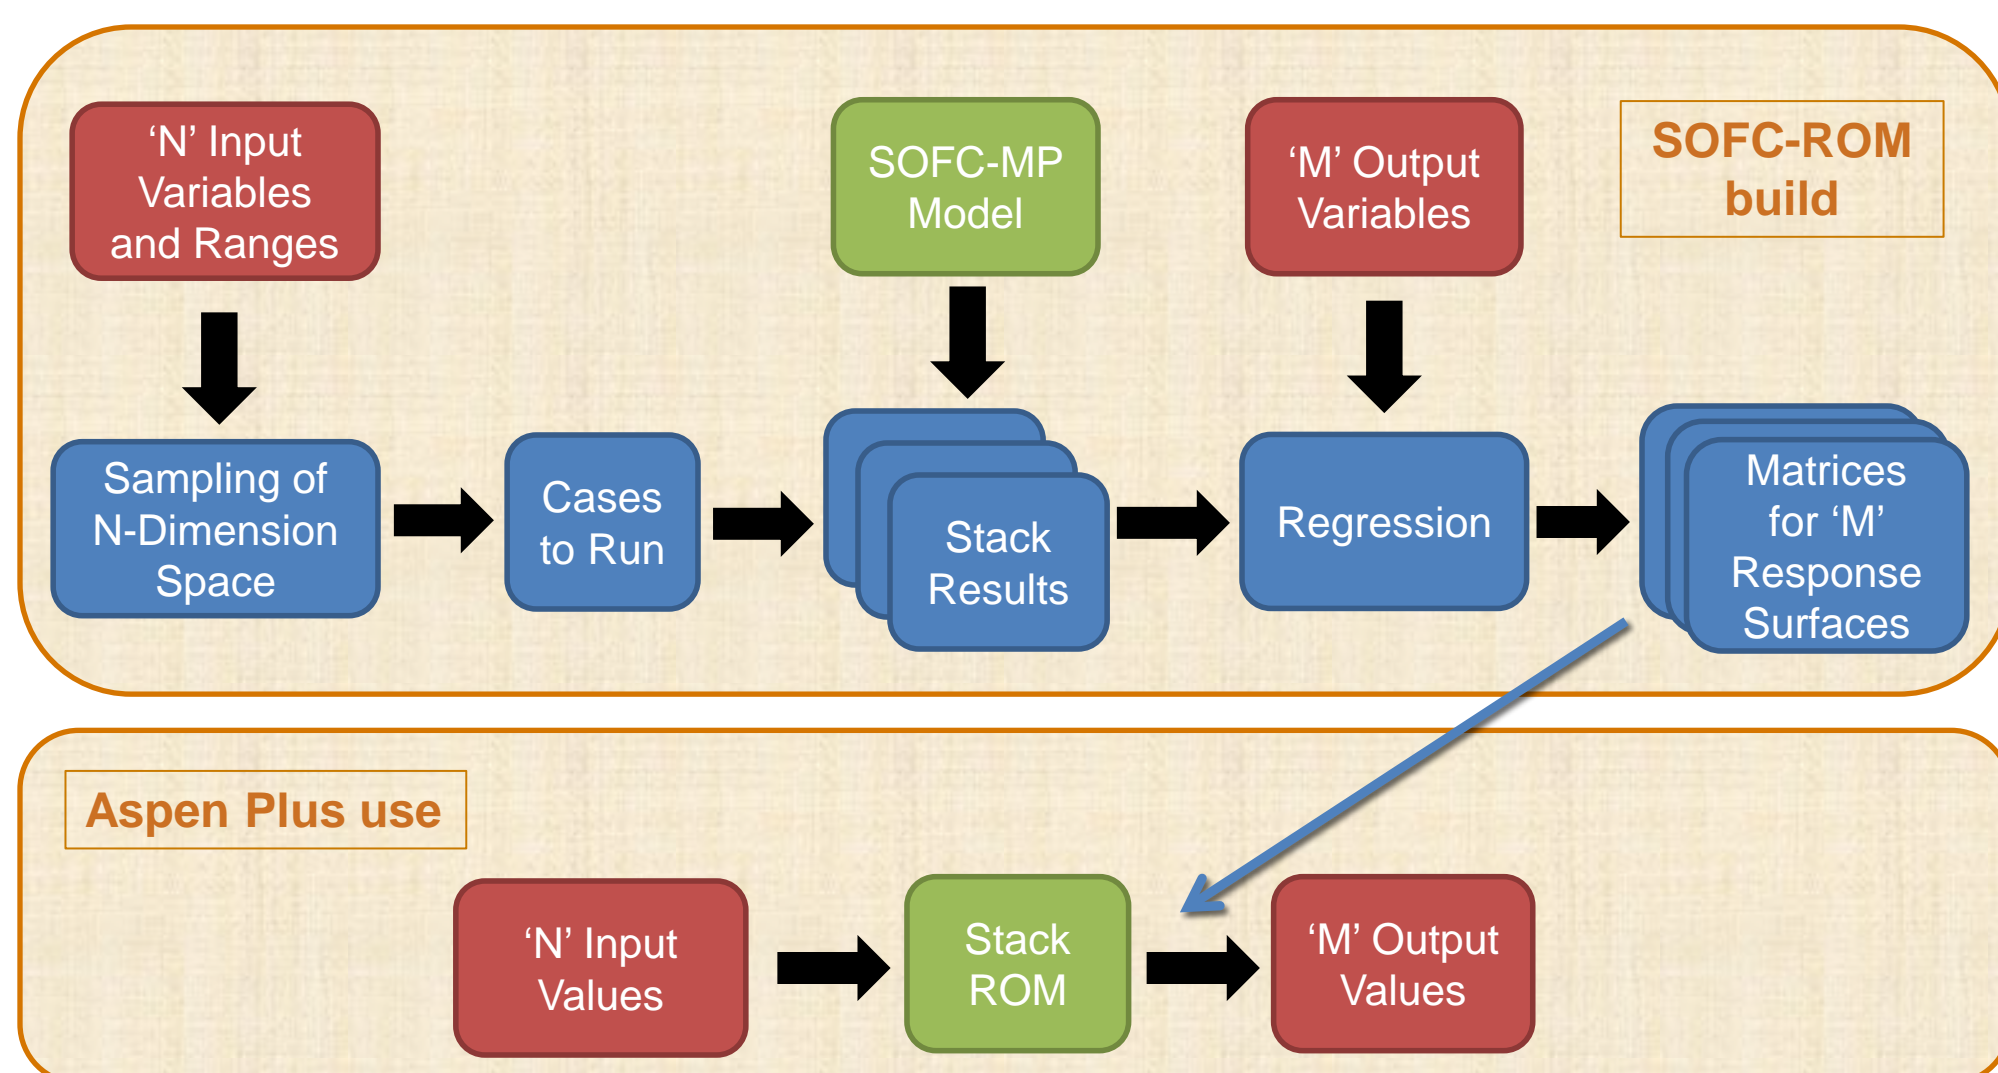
‘N’ Input Variables and Ranges

SOFC-MP Model

‘M’ Output Variables

SOFC-ROM build

Sampling of N-Dimension Space

Cases to Run

Stack Results

Regression

Matrices for ‘M’ Response Surfaces

Aspen Plus use

‘N’ Input Values

Stack ROM

‘M’ Output Values